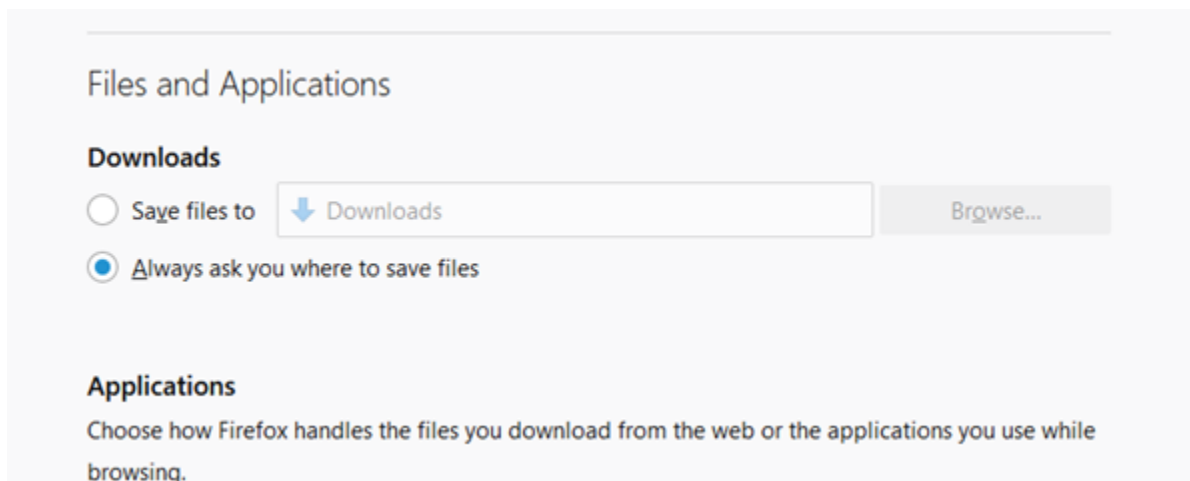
Files and Applications

Downloads

Save files to

Downloads

Browse...

Always ask you where to save files

Applications

Choose how Firefox handles the files you download from the web or the applications you use while browsing.